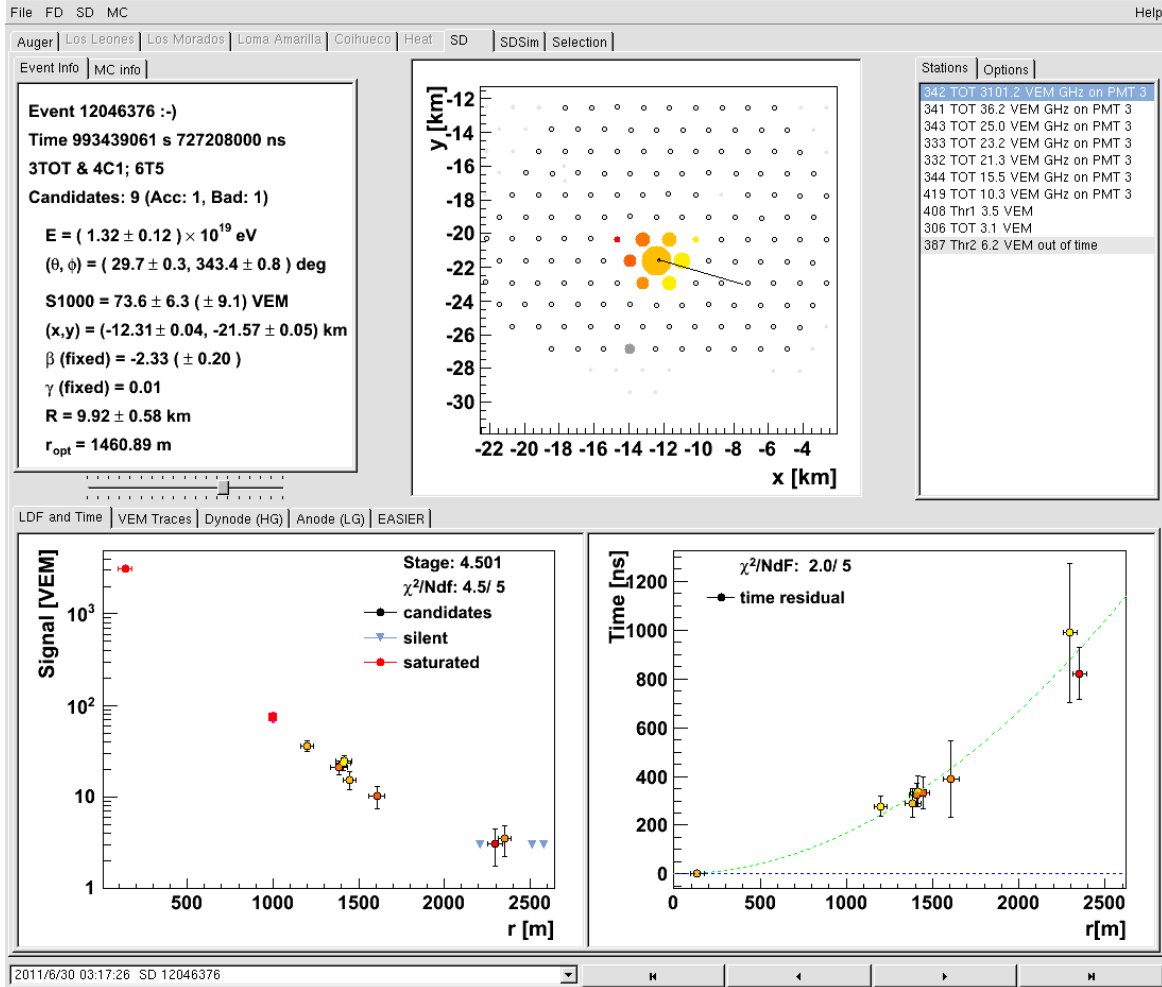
File FD SD MC Help

Auger | Los Leones | Los Morados | Loma Amarilla | Coihueco | Heat | SD | SDSim | Selection

Event Info | MC info

Event 12046376 :-)
Time 993439061 s 727208000 ns
3TOT & 4C1; 6T5
Candidates: 9 (Acc: 1, Bad: 1)

E = ( 1.32 ± 0.12 ) × $10^{19}$ eV
(θ, φ) = ( 29.7 ± 0.3, 343.4 ± 0.8 ) deg

S1000 = 73.6 ± 6.3 ( ± 9.1) VEM
(x,y) = (-12.31 ± 0.04, -21.57 ± 0.05) km
β (fixed) = -2.33 ( ± 0.20 )
γ (fixed) = 0.01
R = 9.92 ± 0.58 km
$r_{opt}$ = 1460.89 m

y [km]
-12
-14
-16
-18
-20
-22
-24
-26
-28
-30
-22 -20 -18 -16 -14 -12 -10 -8 -6 -4
x [km]

Stations | Options
342 TOT 3101.2 VEM GHz on PMT 3
341 TOT 36.2 VEM GHz on PMT 3
343 TOT 25.0 VEM GHz on PMT 3
333 TOT 23.2 VEM GHz on PMT 3
332 TOT 21.3 VEM GHz on PMT 3
344 TOT 15.5 VEM GHz on PMT 3
419 TOT 10.3 VEM GHz on PMT 3
408 Thr1 3.5 VEM
306 TOT 3.1 VEM
387 Thr2 6.2 VEM out of time

LDF and Time | VEM Traces | Dynode (HG) | Anode (LG) | EASIER

Signal [VEM]
$10^3$
$10^2$
10
1
Stage: 4.501
$\chi^2$/Ndf: 4.5/ 5
candidates
silent
saturated
500 1000 1500 2000 2500
r [m]

Time [ns]
$\chi^2$/NdF: 2.0/ 5
time residual
1200
1000
800
600
400
200
0
0 500 1000 1500 2000 2500
r[m]

2011/6/30 03:17:26 SD 12046376